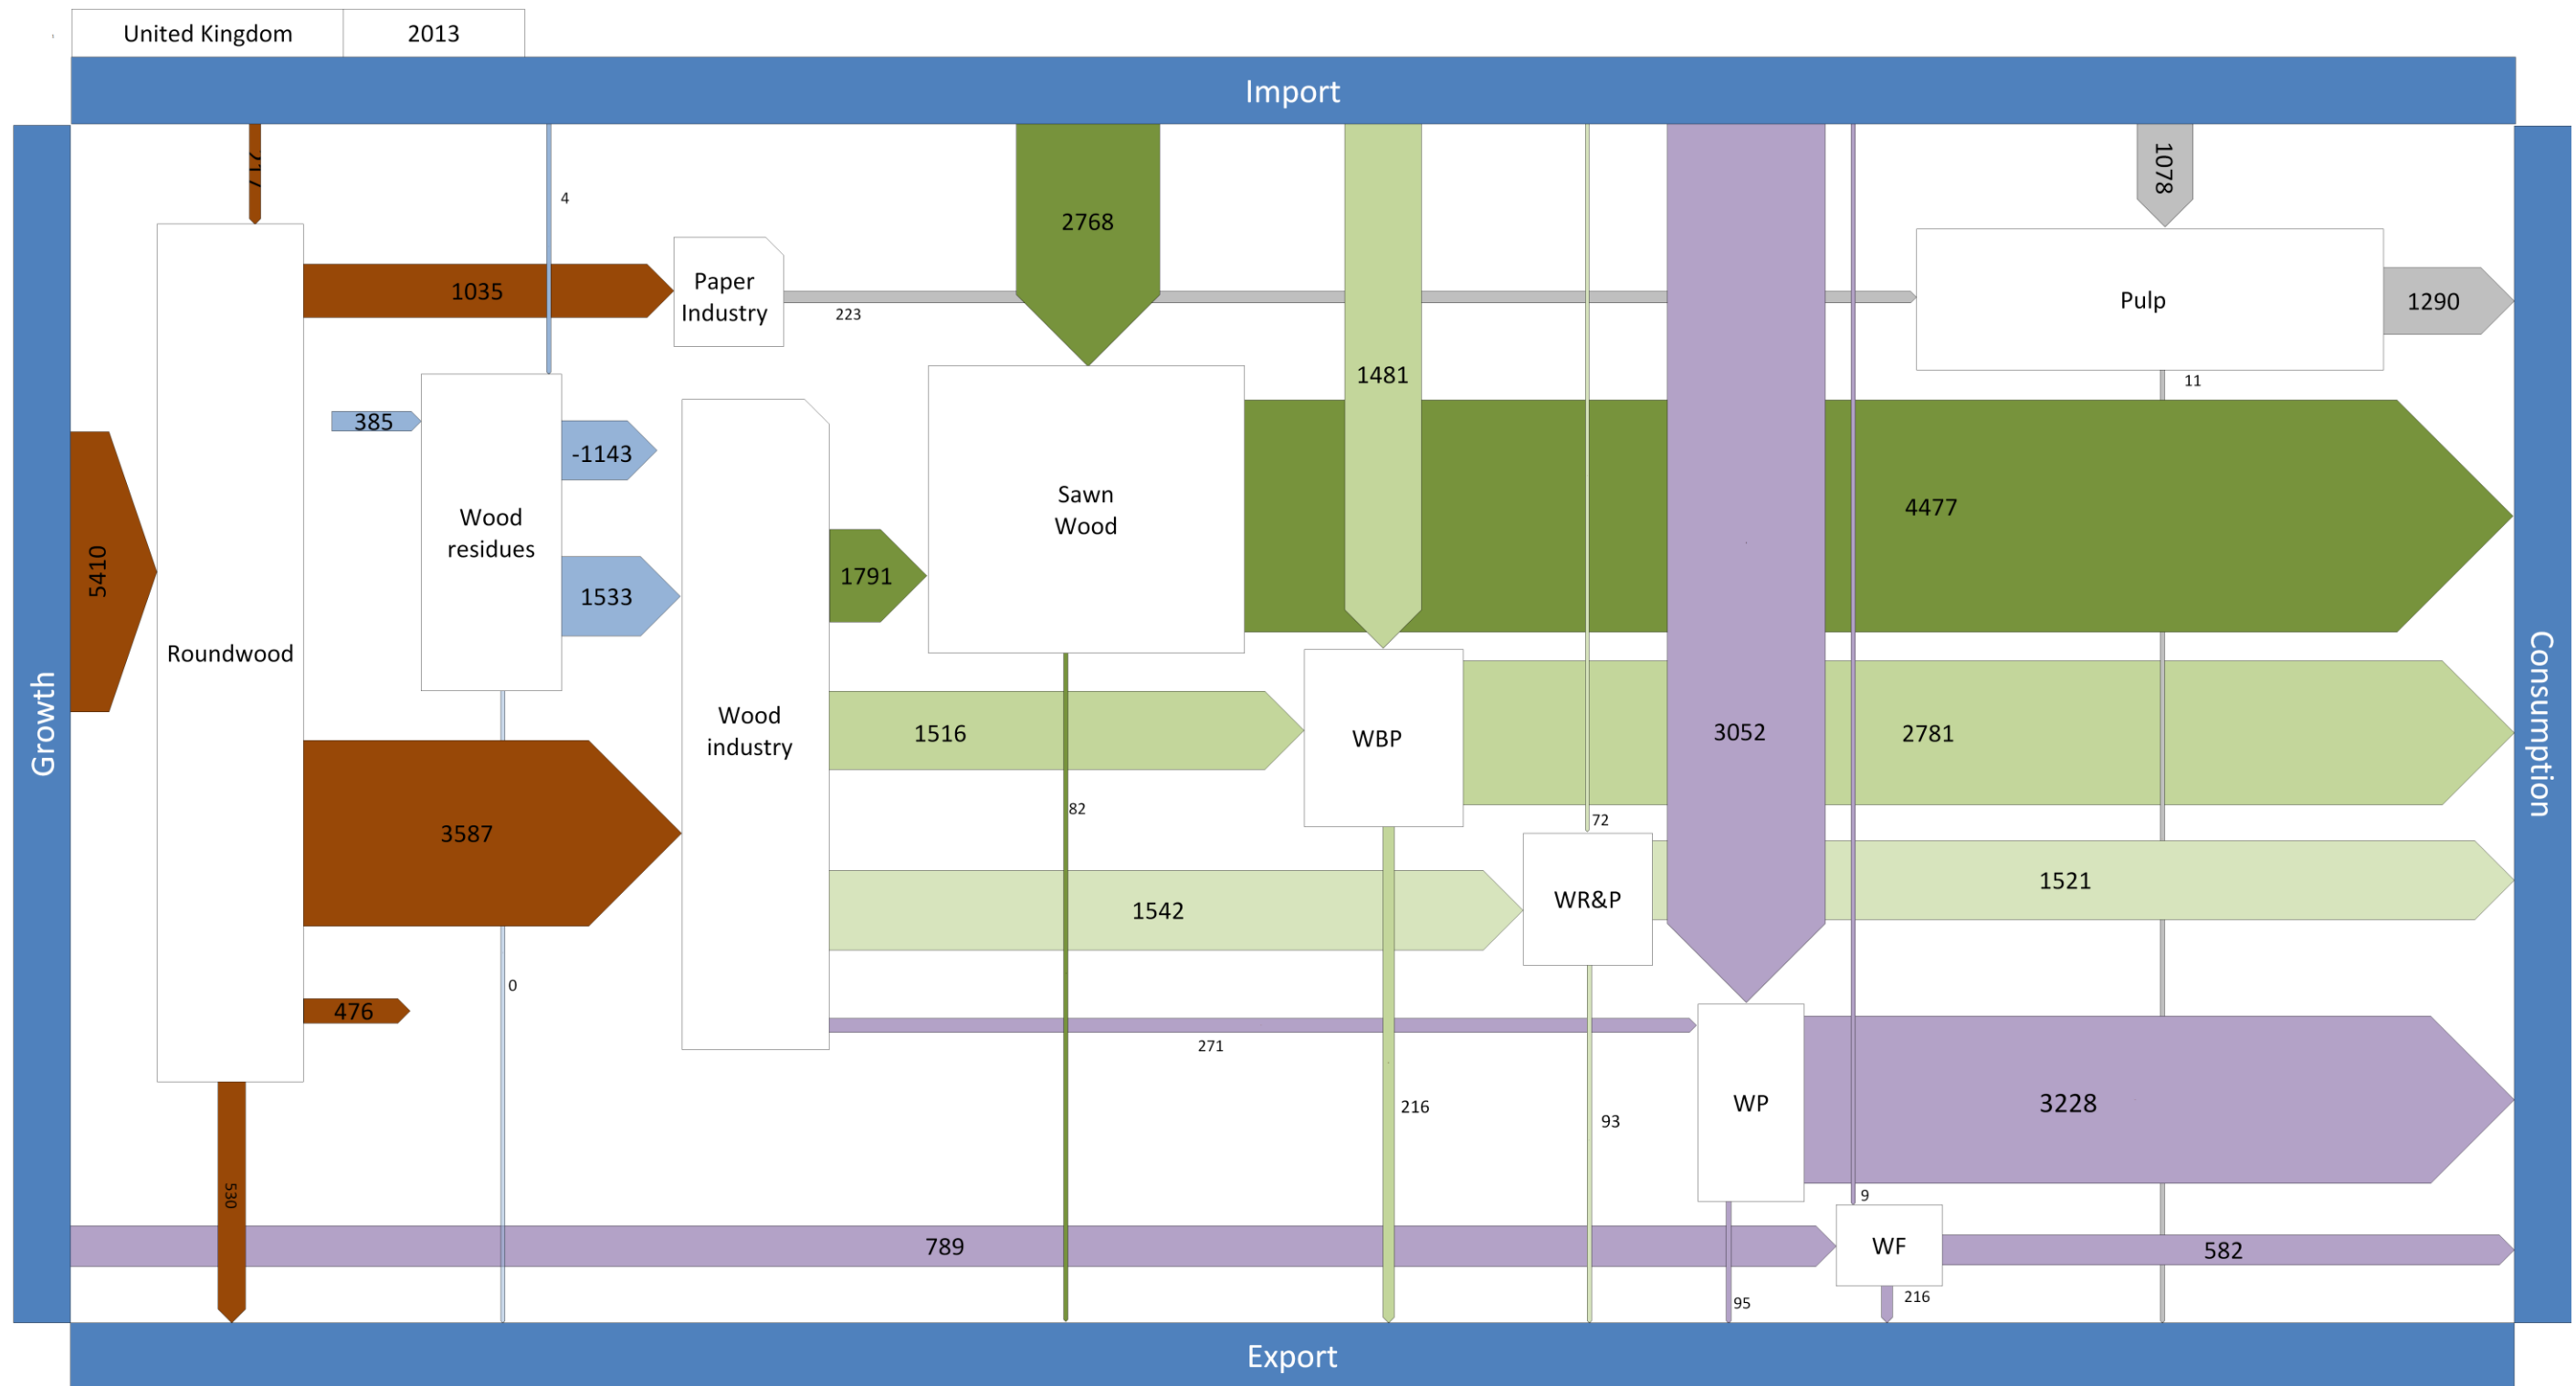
| United Kingdom | 2013 |
|---|---|

Import

Growth

Consumption

Export

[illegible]

4

1035

Paper Industry

223

2768

1481

1078

Pulp

1290

11

385

Wood residues

-1143

1533

Wood industry

1791

Sawn Wood

4477

5410

Roundwood

1516

WBP

3052

2781

3587

82

72

WR&P

1521

1542

0

476

271

WP

3228

530

216

93

9

789

WF

582

95

216